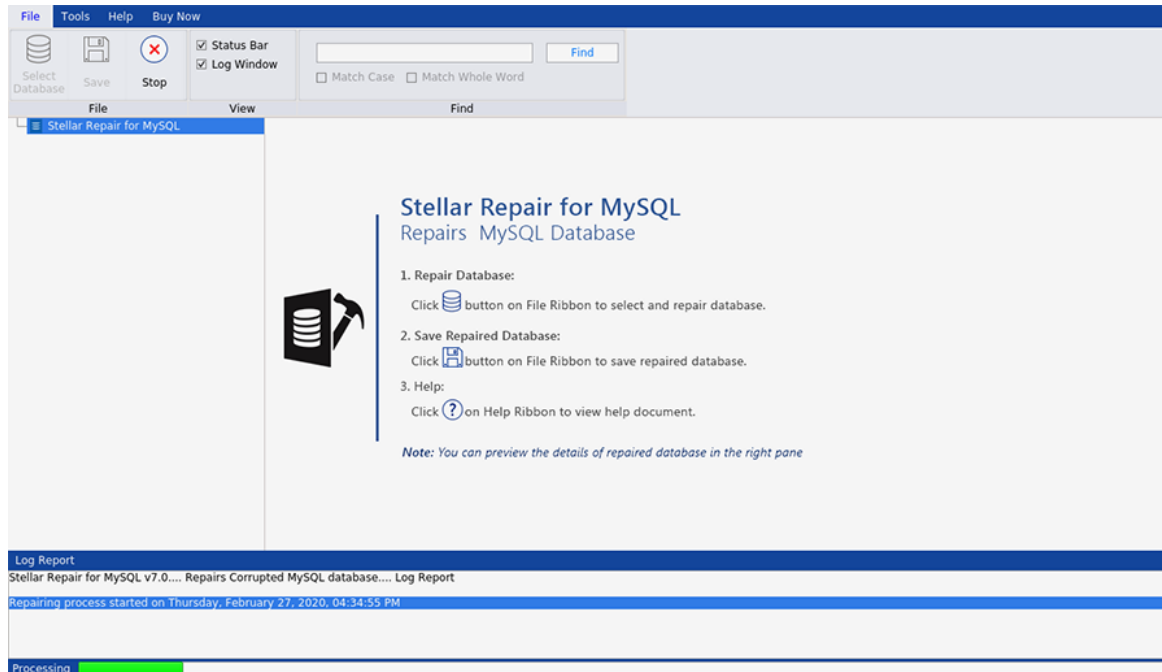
File Tools Help Buy Now

Select Database Save Stop
File

☑ Status Bar
☑ Log Window
View

Find
☐ Match Case ☐ Match Whole Word
Find

Stellar Repair for MySQL

Stellar Repair for MySQL
Repairs MySQL Database

1. Repair Database:
Click button on File Ribbon to select and repair database.

2. Save Repaired Database:
Click button on File Ribbon to save repaired database.

3. Help:
Click on Help Ribbon to view help document.

Note: You can preview the details of repaired database in the right pane

Log Report
Stellar Repair for MySQL v7.0.... Repairs Corrupted MySQL database.... Log Report

Repairing process started on Thursday, February 27, 2020, 04:34:55 PM

Processing